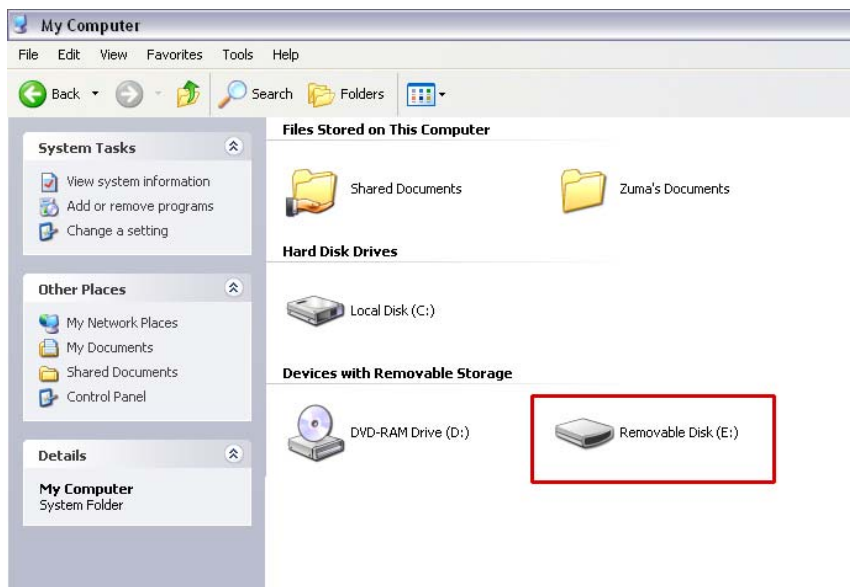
My Computer

File Edit View Favorites Tools Help

Back Search Folders

System Tasks

View system information
Add or remove programs
Change a setting

Other Places

My Network Places
My Documents
Shared Documents
Control Panel

Details

My Computer
System Folder

Files Stored on This Computer

Shared Documents

Zuma's Documents

Hard Disk Drives

Local Disk (C:)

Devices with Removable Storage

DVD-RAM Drive (D:)

Removable Disk (E:)